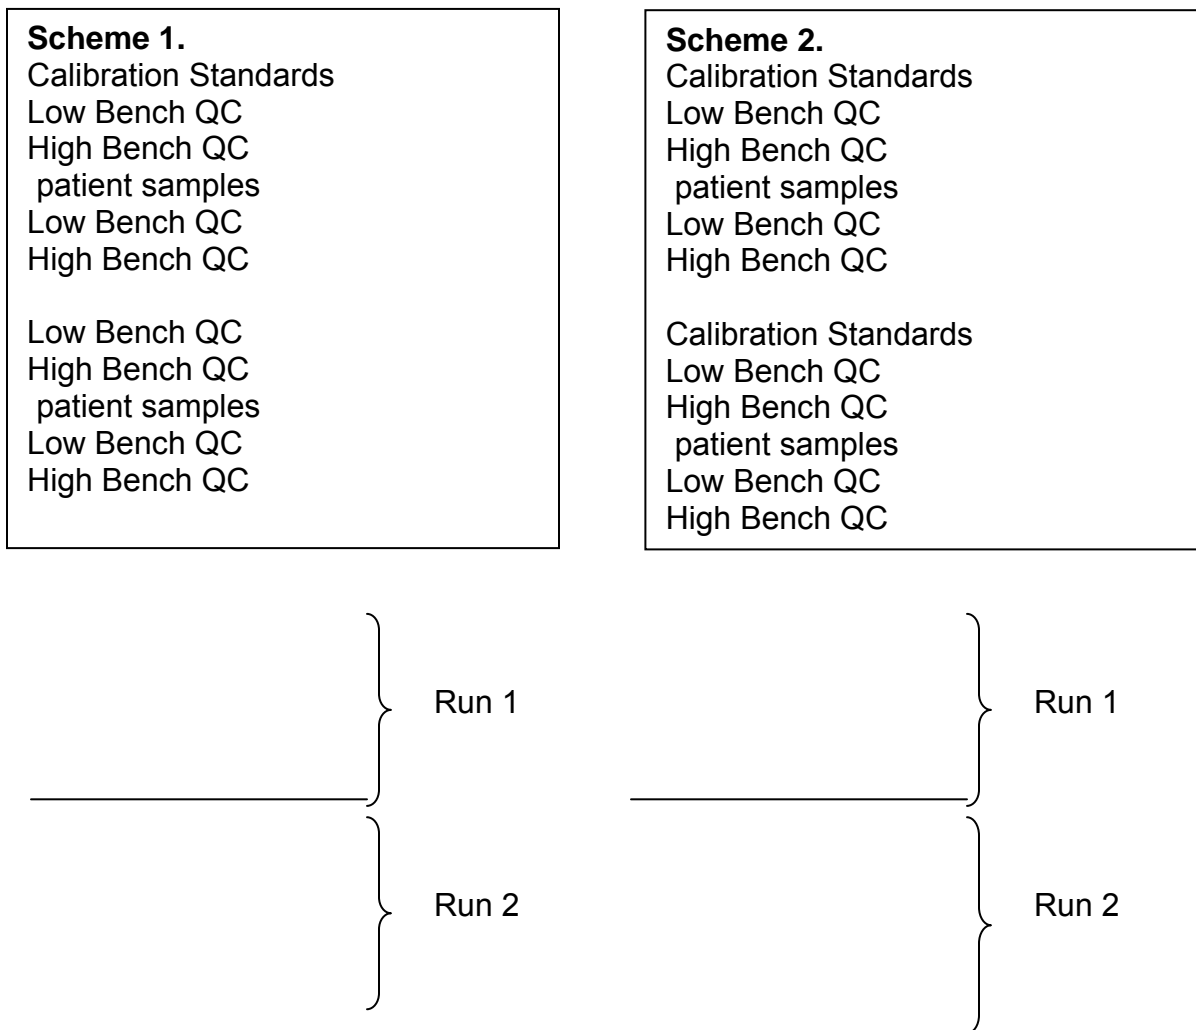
**Scheme 1.**
Calibration Standards
Low Bench QC
High Bench QC
patient samples
Low Bench QC
High Bench QC

Low Bench QC
High Bench QC
patient samples
Low Bench QC
High Bench QC

**Scheme 2.**
Calibration Standards
Low Bench QC
High Bench QC
patient samples
Low Bench QC
High Bench QC

Calibration Standards
Low Bench QC
High Bench QC
patient samples
Low Bench QC
High Bench QC

Run 1

Run 2

Run 1

Run 2